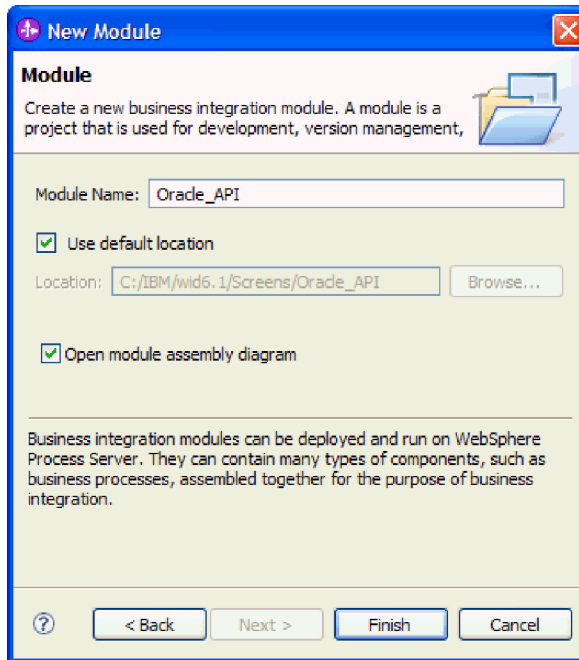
New Module

Module

Create a new business integration module. A module is a project that is used for development, version management,

Module Name: Oracle_API

Use default location

Location: C:/IBM/wid6.1/Screens/Oracle_API

Browse...

Open module assembly diagram

Business integration modules can be deployed and run on WebSphere Process Server. They can contain many types of components, such as business processes, assembled together for the purpose of business integration.

?

< Back

Next >

Finish

Cancel